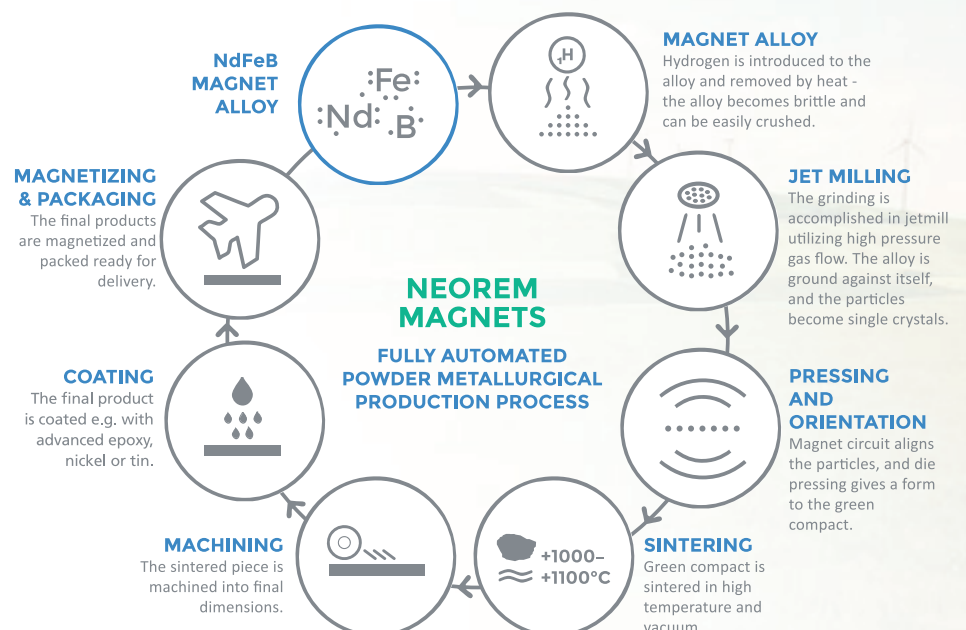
NdFeB MAGNET ALLOY

Fe
Nd
B

MAGNET ALLOY
Hydrogen is introduced to the alloy and removed by heat - the alloy becomes brittle and can be easily crushed.

H

MAGNETIZING & PACKAGING
The final products are magnetized and packed ready for delivery.

JET MILLING
The grinding is accomplished in jetmill utilizing high pressure gas flow. The alloy is ground against itself, and the particles become single crystals.

NEOREM MAGNETS

FULLY AUTOMATED POWDER METALLURGICAL PRODUCTION PROCESS

COATING
The final product is coated e.g. with advanced epoxy, nickel or tin.

PRESSING AND ORIENTATION
Magnet circuit aligns the particles, and die pressing gives a form to the green compact.

MACHINING
The sintered piece is machined into final dimensions.

+1000–+1100°C

SINTERING
Green compact is sintered in high temperature and vacuum.